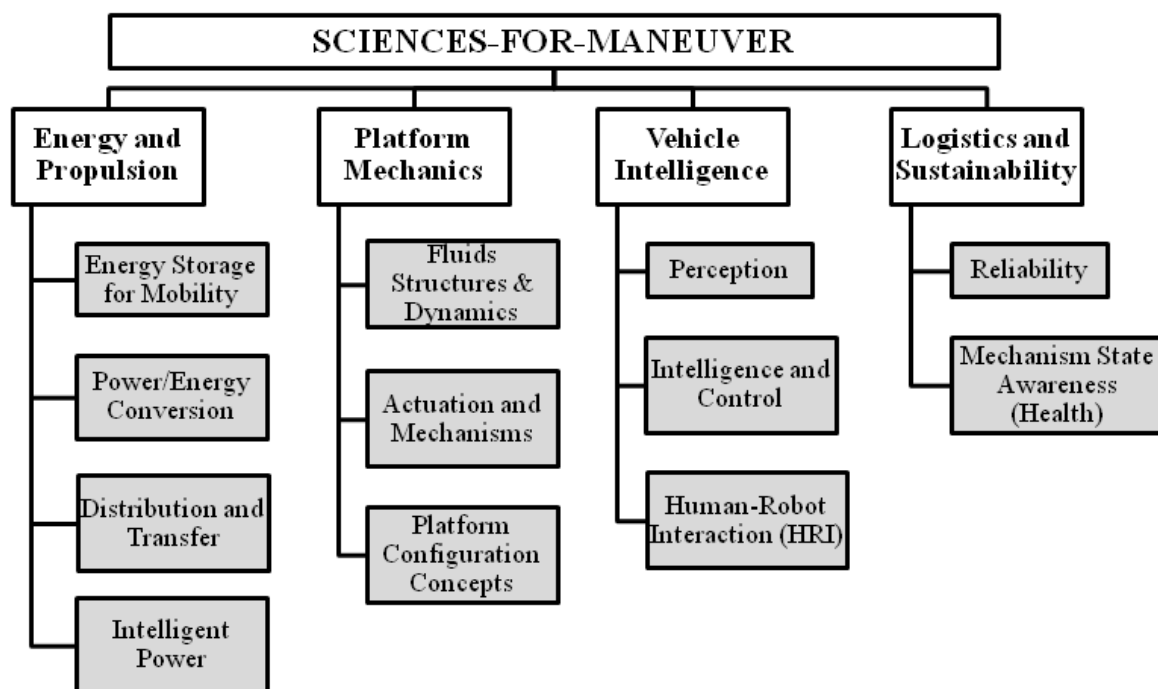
SCIENCES-FOR-MANEUVER

Energy and Propulsion

Energy Storage for Mobility

Power/Energy Conversion

Distribution and Transfer

Intelligent Power

Platform Mechanics

Fluids Structures & Dynamics

Actuation and Mechanisms

Platform Configuration Concepts

Vehicle Intelligence

Perception

Intelligence and Control

Human-Robot Interaction (HRI)

Logistics and Sustainability

Reliability

Mechanism State Awareness (Health)